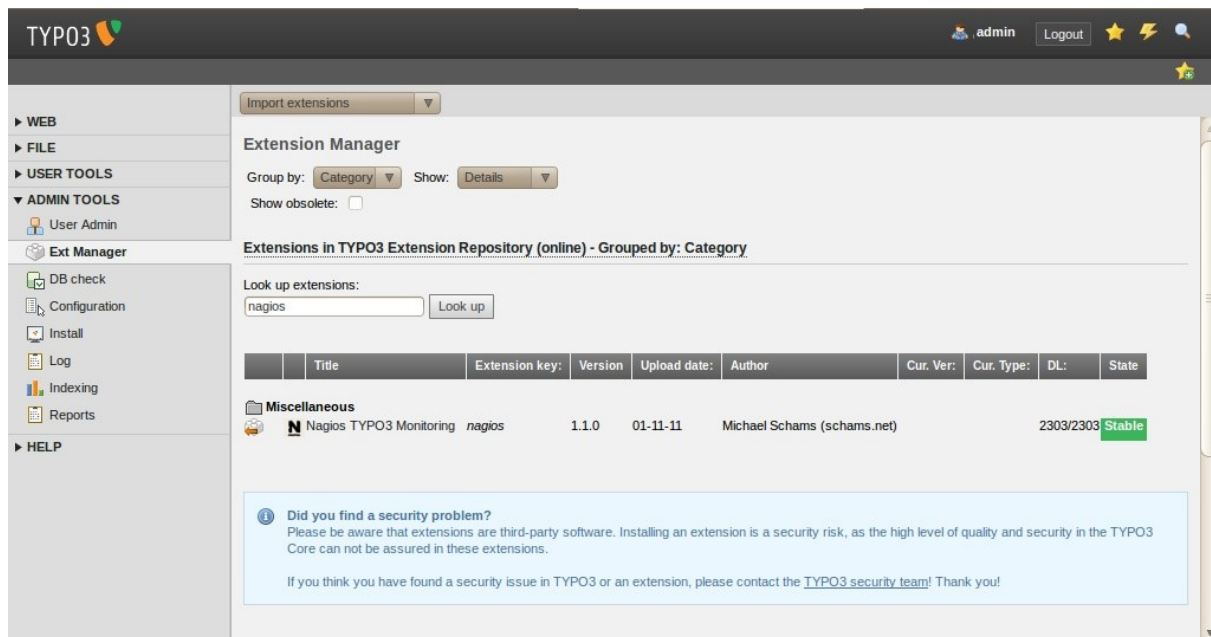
TYPO3

admin Logout

Import extensions

▶ WEB
▶ FILE
▶ USER TOOLS
▼ ADMIN TOOLS
User Admin
Ext Manager
DB check
Configuration
Install
Log
Indexing
Reports
▶ HELP

Extension Manager

Group by: Category Show: Details

Show obsolete:

Extensions in TYPO3 Extension Repository (online) - Grouped by: Category

Look up extensions:

nagios Look up

| | | Title | Extension key: | Version | Upload date: | Author | Cur. Ver: | Cur. Type: | DL: | State |
|---|---|---|---|---|---|---|---|---|---|---|
| Miscellaneous | | | | | | | | | | |
| | N | Nagios TYPO3 Monitoring | nagios | 1.1.0 | 01-11-11 | Michael Schams (schams.net) | | | 2303/2303 | Stable |

Did you find a security problem?
Please be aware that extensions are third-party software. Installing an extension is a security risk, as the high level of quality and security in the TYPO3 Core can not be assured in these extensions.

If you think you have found a security issue in TYPO3 or an extension, please contact the TYPO3 security team! Thank you!